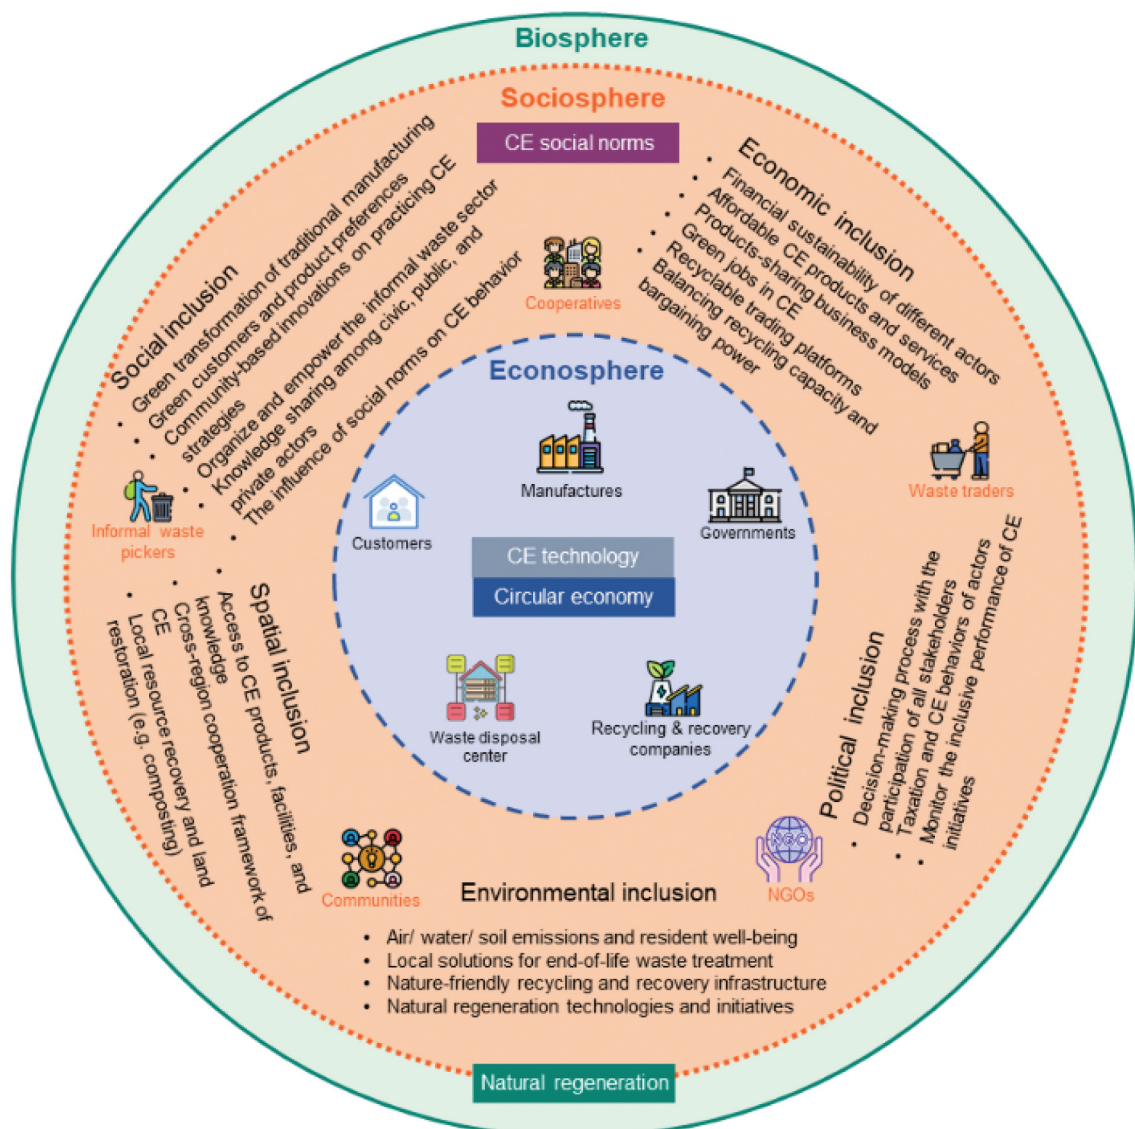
Biosphere

Sociosphere

CE social norms

Social inclusion
- Green transformation of traditional manufacturing
- Green customers and product preferences
- Community-based innovations on practicing CE strategies
- Organize and empower the informal waste sector
- Knowledge sharing among civic, public, and private actors
- The influence of social norms on CE behavior

Cooperatives

Economic inclusion
- Financial sustainability of different actors
- Affordable CE products and services
- Products-sharing business models
- Green jobs in CE
- Recyclable trading platforms
- Balancing recycling capacity and bargaining power

Informal waste pickers

Waste traders

Econosphere

Manufactures

Customers

Governments

CE technology

Circular economy

Waste disposal center

Recycling & recovery companies

Spatial inclusion
- Access to CE products, facilities, and knowledge
- Cross-region cooperation framework of CE
- Local resource recovery and land restoration (e.g. composting)

Political inclusion
- Decision-making process with the participation of all stakeholders
- Taxation and CE behaviors of actors
- Monitor the inclusive performance of CE initiatives

NGOs

Communities

Environmental inclusion
- Air/ water/ soil emissions and resident well-being
- Local solutions for end-of-life waste treatment
- Nature-friendly recycling and recovery infrastructure
- Natural regeneration technologies and initiatives

Natural regeneration